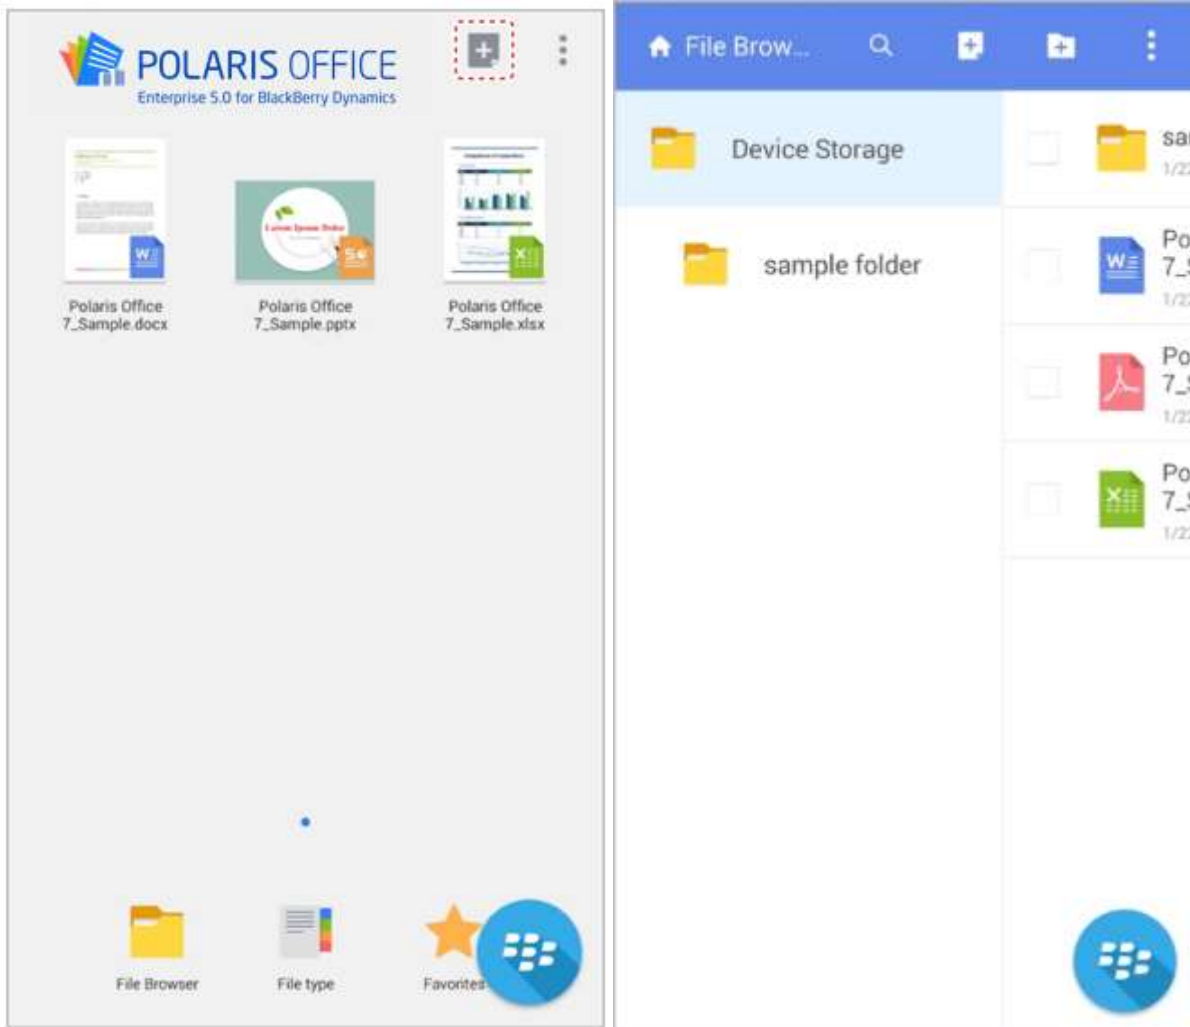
POLARIS OFFICE
Enterprise 5.0 for BlackBerry Dynamics

Polaris Office 7_Sample.docx

Polaris Office 7_Sample.pptx

Polaris Office 7_Sample.xlsx

File Browser

File type

Favorites

File Brow...

Device Storage

sample folder

sa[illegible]
1/2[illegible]

Po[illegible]
7_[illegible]
1/2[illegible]

Po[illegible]
7_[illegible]
1/2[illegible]

Po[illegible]
7_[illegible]
1/2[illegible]